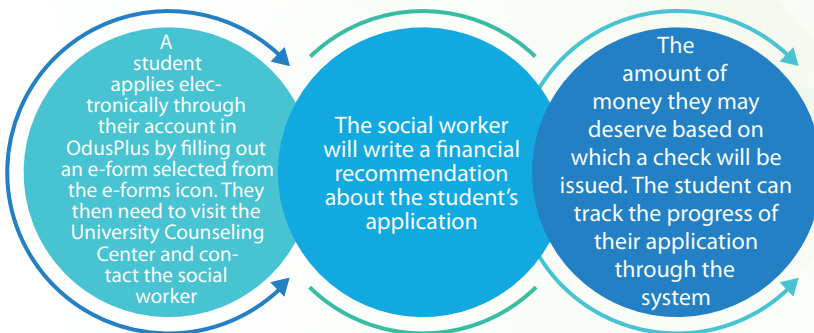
A student applies electronically through their account in OdusPlus by filling out an e-form selected from the e-forms icon. They then need to visit the University Counseling Center and contact the social worker

The social worker will write a financial recommendation about the student's application

The amount of money they may deserve based on which a check will be issued. The student can track the progress of their application through the system